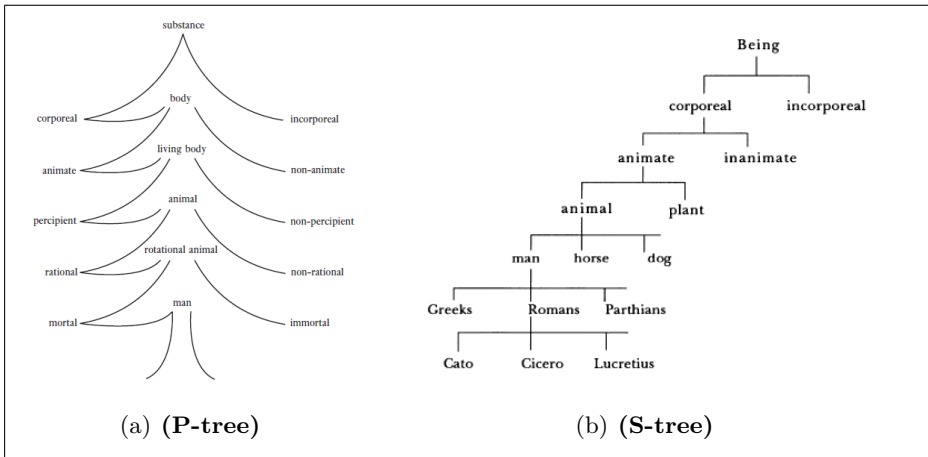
substance

corporeal

body

incorporeal

animate

living body

non-animate

percipient

animal

non-percipient

rational

rotational animal

non-rational

mortal

man

immortal

(a) **(P-tree)**

Being

corporeal

incorporeal

animate

inanimate

animal

plant

man

horse

dog

Greeks

Romans

Parthians

Cato

Cicero

Lucretius

(b) **(S-tree)**